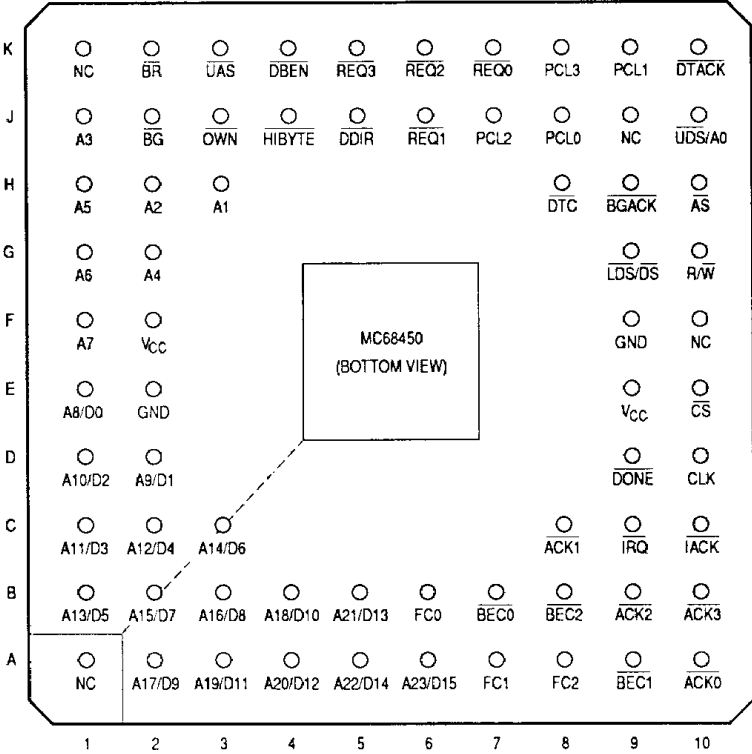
K NC $\overline{BR}$ $\overline{UAS}$ $\overline{DBEN}$ $\overline{REQ3}$ $\overline{REQ2}$ $\overline{REQ0}$ PCL3 PCL1 $\overline{DTACK}$

J A3 $\overline{BG}$ $\overline{OWN}$ $\overline{HIBYTE}$ $\overline{DDIR}$ $\overline{REQ1}$ PCL2 PCL0 NC $\overline{UDS/A0}$

H A5 A2 A1 $\overline{DTC}$ $\overline{BGACK}$ $\overline{AS}$

G A6 A4 $\overline{LDS/DS}$ R/$\overline{W}$

F A7 $V_{CC}$ GND NC

MC68450
(BOTTOM VIEW)

E A8/D0 GND $V_{CC}$ $\overline{CS}$

D A10/D2 A9/D1 $\overline{DONE}$ CLK

C A11/D3 A12/D4 A14/D6 $\overline{ACK1}$ $\overline{IRQ}$ $\overline{IACK}$

B A13/D5 A15/D7 A16/D8 A18/D10 A21/D13 FC0 $\overline{BEC0}$ $\overline{BEC2}$ $\overline{ACK2}$ $\overline{ACK3}$

A NC A17/D9 A19/D11 A20/D12 A22/D14 A23/D15 FC1 FC2 $\overline{BEC1}$ $\overline{ACK0}$

1 2 3 4 5 6 7 8 9 10